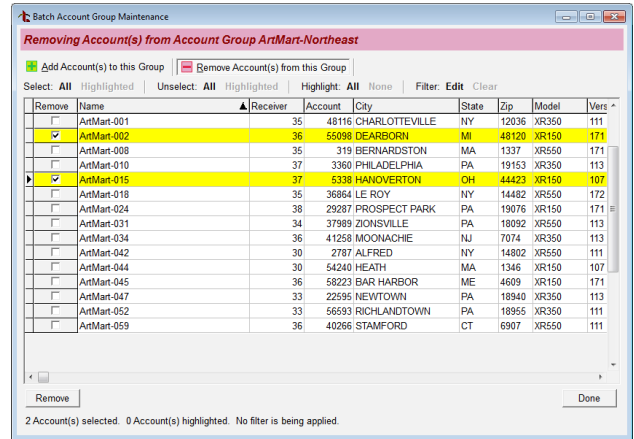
Batch Account Group Maintenance

Removing Account(s) from Account Group ArtMart-Northeast

Add Account(s) to this Group | Remove Account(s) from this Group

Select: All Highlighted | Unselect: All Highlighted | Highlight: All None | Filter: Edit Clear

| Remove | Name | Receiver | Account | City | State | Zip | Model | Vers |
|---|---|---|---|---|---|---|---|---|
| ☐ | ArtMart-001 | 35 | 48116 | CHARLOTTEVILLE | NY | 12036 | XR350 | 111 |
| ☑ | ArtMart-002 | 36 | 55098 | DEARBORN | MI | 48120 | XR150 | 171 |
| ☐ | ArtMart-008 | 35 | 319 | BERNARDSTON | MA | 1337 | XR550 | 171 |
| ☐ | ArtMart-010 | 37 | 3360 | PHILADELPHIA | PA | 19153 | XR350 | 113 |
| ☑ | ArtMart-015 | 37 | 5338 | HANOVERTON | OH | 44423 | XR150 | 107 |
| ☐ | ArtMart-018 | 35 | 36864 | LE ROY | NY | 14482 | XR550 | 172 |
| ☐ | ArtMart-024 | 38 | 29287 | PROSPECT PARK | PA | 19076 | XR150 | 171 |
| ☐ | ArtMart-031 | 34 | 37989 | ZIONSVILLE | PA | 18092 | XR550 | 113 |
| ☐ | ArtMart-034 | 36 | 41258 | MOONACHIE | NJ | 7074 | XR350 | 113 |
| ☐ | ArtMart-042 | 30 | 2787 | ALFRED | NY | 14802 | XR550 | 111 |
| ☐ | ArtMart-044 | 30 | 54240 | HEATH | MA | 1346 | XR150 | 107 |
| ☐ | ArtMart-045 | 36 | 58223 | BAR HARBOR | ME | 4609 | XR150 | 171 |
| ☐ | ArtMart-047 | 33 | 22595 | NEWTOWN | PA | 18940 | XR350 | 113 |
| ☐ | ArtMart-052 | 33 | 56593 | RICHLANDTOWN | PA | 18955 | XR350 | 111 |
| ☐ | ArtMart-059 | 36 | 40266 | STAMFORD | CT | 6907 | XR550 | 111 |

Remove

Done

2 Account(s) selected. 0 Account(s) highlighted. No filter is being applied.